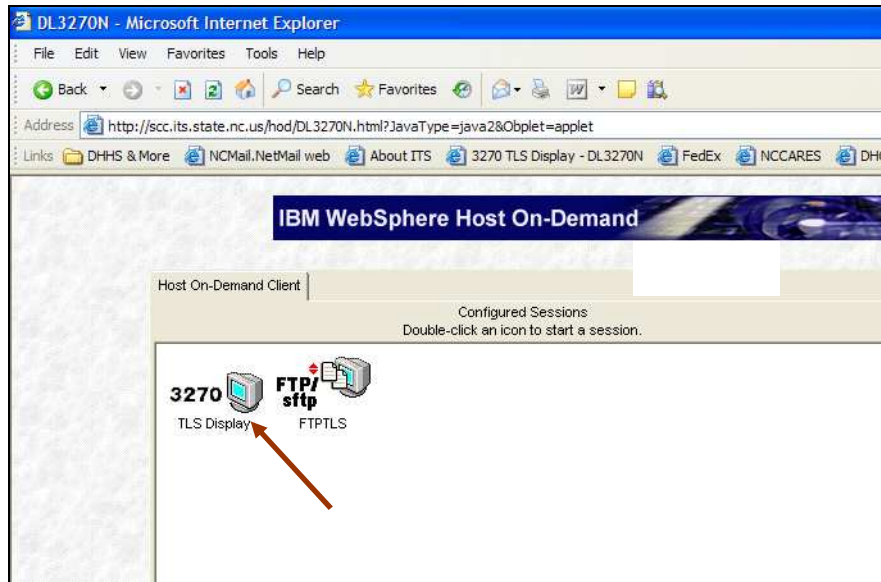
DL3270N - Microsoft Internet Explorer

File Edit View Favorites Tools Help

Back Search Favorites

Address http://scc.its.state.nc.us/hod/DL3270N.html?JavaType=java2&Obplet=applet

Links DHHS & More NCMail.NetMail web About ITS 3270 TLS Display - DL3270N FedEx NCCARES DH

IBM WebSphere Host On-Demand

Host On-Demand Client

Configured Sessions
Double-click an icon to start a session.

3270
TLS Display

FTP/ sftp
FTPTLS